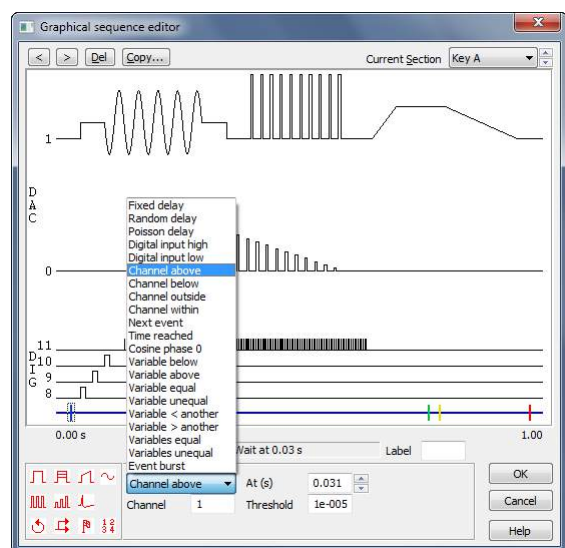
Graphical sequence editor

< > Del Copy... Current Section Key A

1

D
A
C

0

11
D 10
I 9
G 8

0.00 s 1.00

Fixed delay
Random delay
Poisson delay
Digital input high
Digital input low
Channel above
Channel below
Channel outside
Channel within
Next event
Time reached
Cosine phase 0
Variable below
Variable above
Variable equal
Variable unequal
Variable < another
Variable > another
Variables equal
Variables unequal
Event burst

Wait at 0.03 s Label

Channel above At (s) 0.031
Channel 1 Threshold 1e-005

1 2
3 4

OK
Cancel
Help